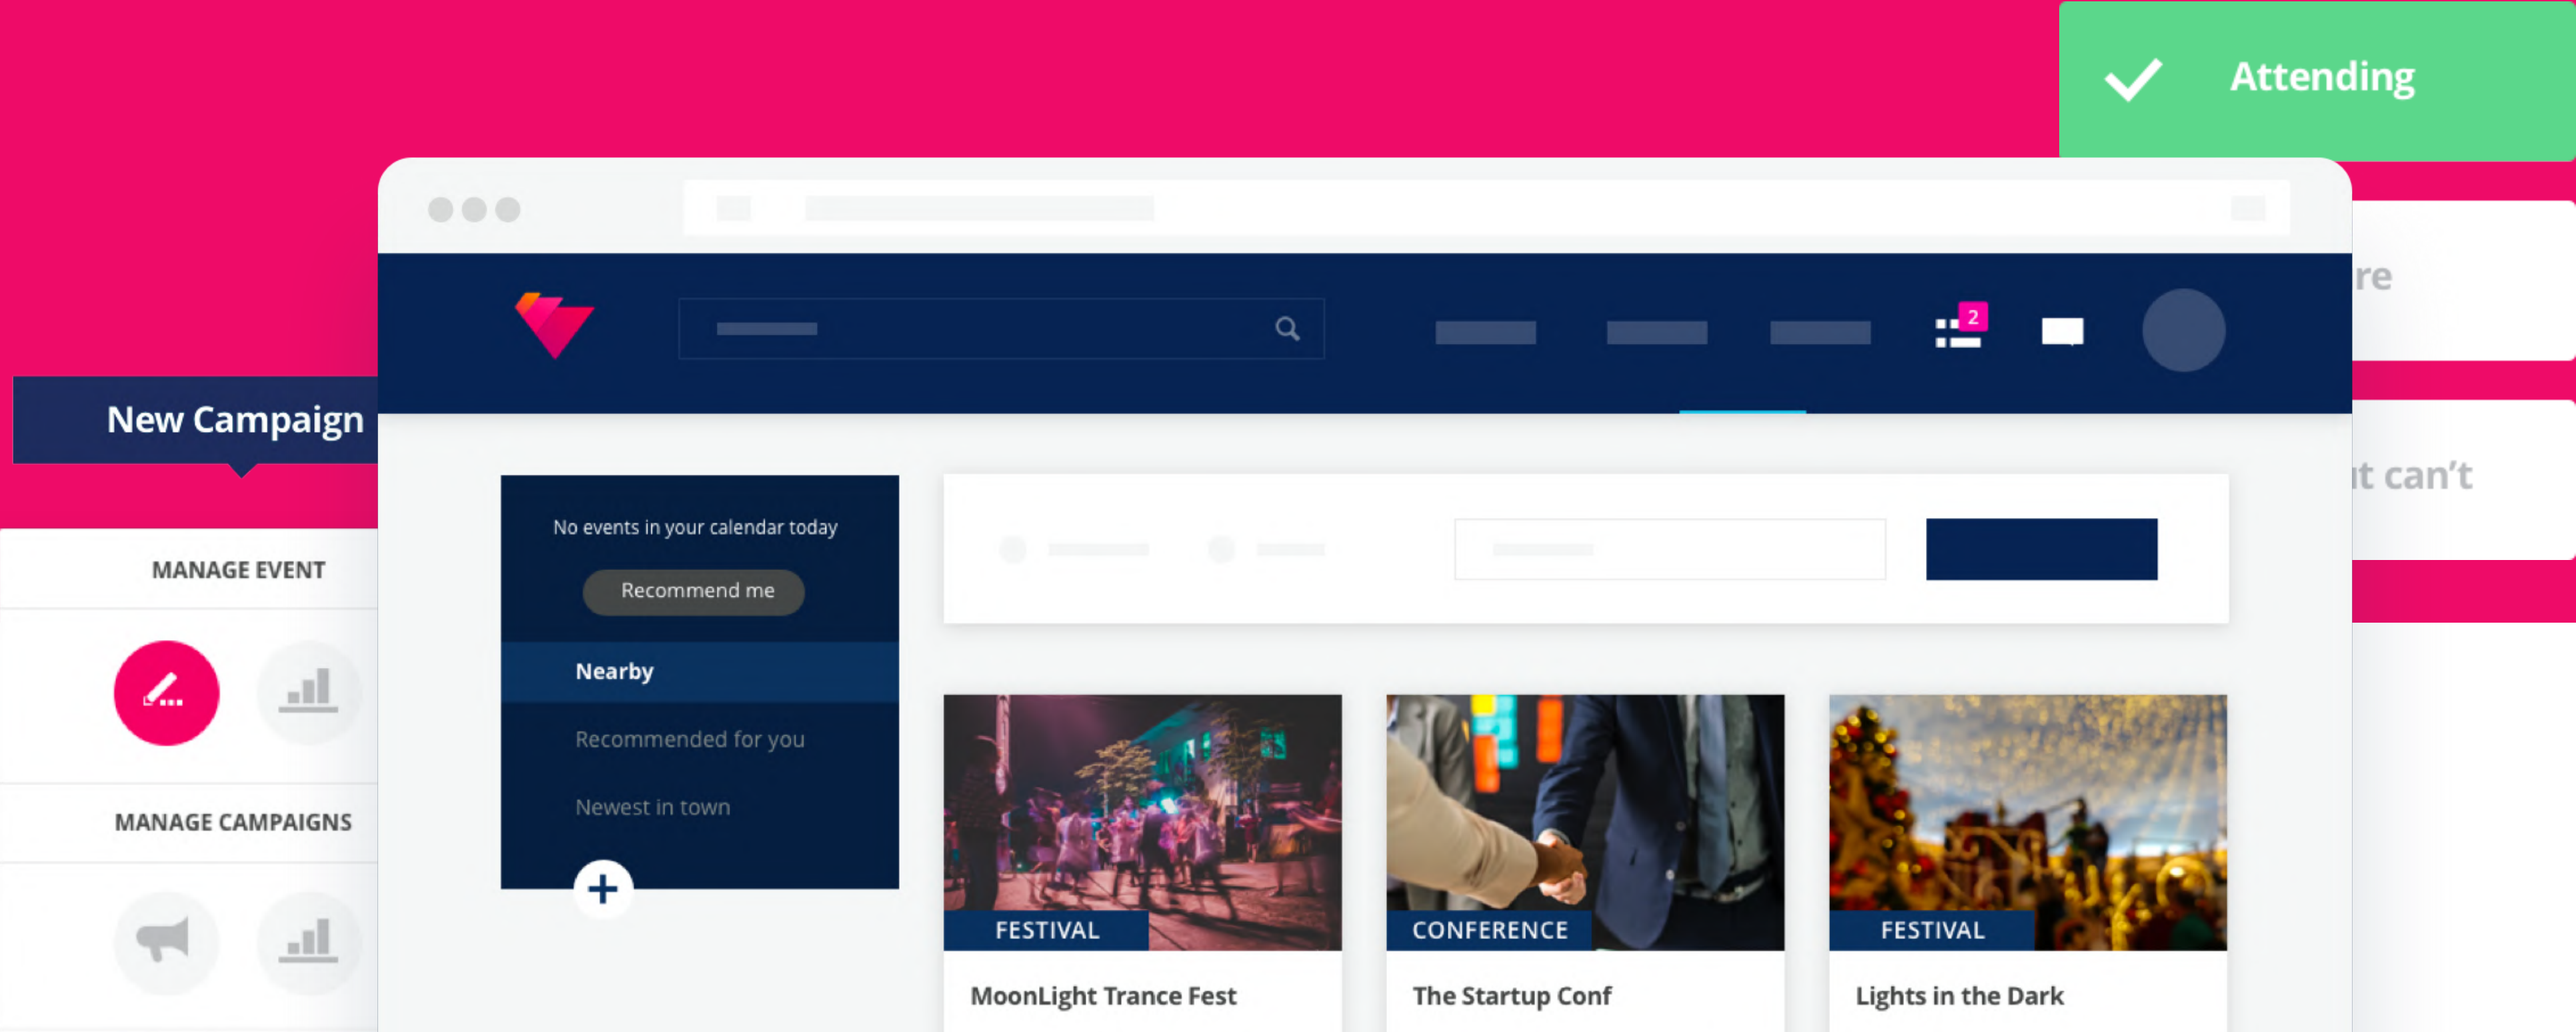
Attending

re

t can't

New Campaign

MANAGE EVENT

MANAGE CAMPAIGNS

2

No events in your calendar today

Recommend me

Nearby

Recommended for you

Newest in town

FESTIVAL

MoonLight Trance Fest

CONFERENCE

The Startup Conf

FESTIVAL

Lights in the Dark